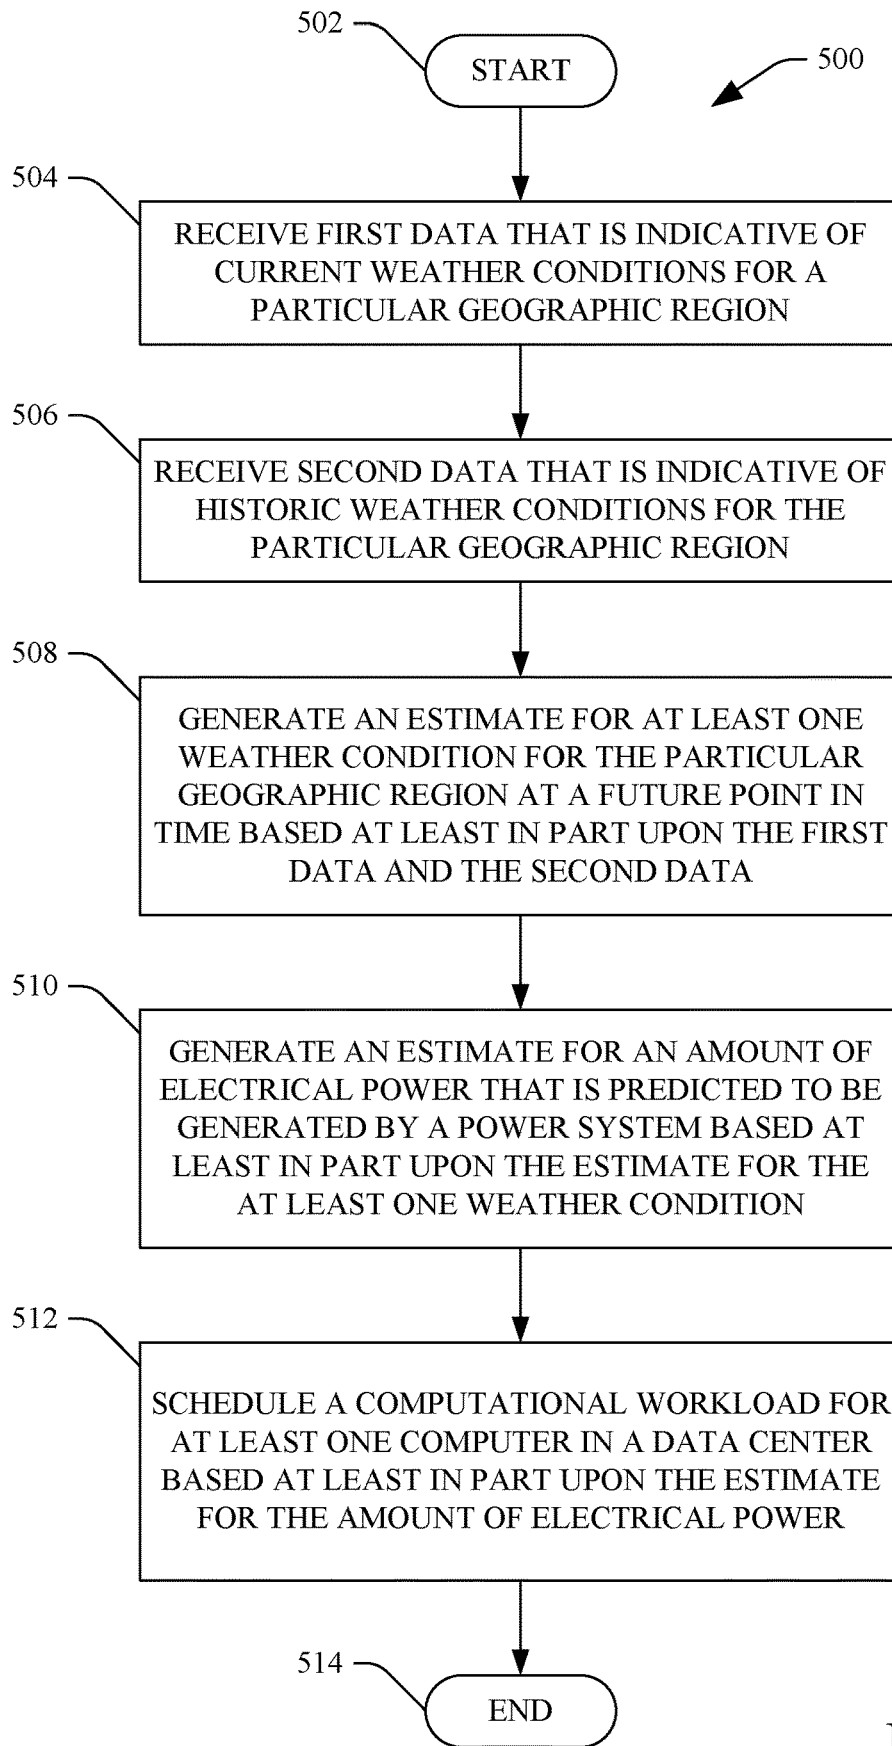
502

START

500

504

RECEIVE FIRST DATA THAT IS INDICATIVE OF CURRENT WEATHER CONDITIONS FOR A PARTICULAR GEOGRAPHIC REGION

506

RECEIVE SECOND DATA THAT IS INDICATIVE OF HISTORIC WEATHER CONDITIONS FOR THE PARTICULAR GEOGRAPHIC REGION

508

GENERATE AN ESTIMATE FOR AT LEAST ONE WEATHER CONDITION FOR THE PARTICULAR GEOGRAPHIC REGION AT A FUTURE POINT IN TIME BASED AT LEAST IN PART UPON THE FIRST DATA AND THE SECOND DATA

510

GENERATE AN ESTIMATE FOR AN AMOUNT OF ELECTRICAL POWER THAT IS PREDICTED TO BE GENERATED BY A POWER SYSTEM BASED AT LEAST IN PART UPON THE ESTIMATE FOR THE AT LEAST ONE WEATHER CONDITION

512

SCHEDULE A COMPUTATIONAL WORKLOAD FOR AT LEAST ONE COMPUTER IN A DATA CENTER BASED AT LEAST IN PART UPON THE ESTIMATE FOR THE AMOUNT OF ELECTRICAL POWER

514

END